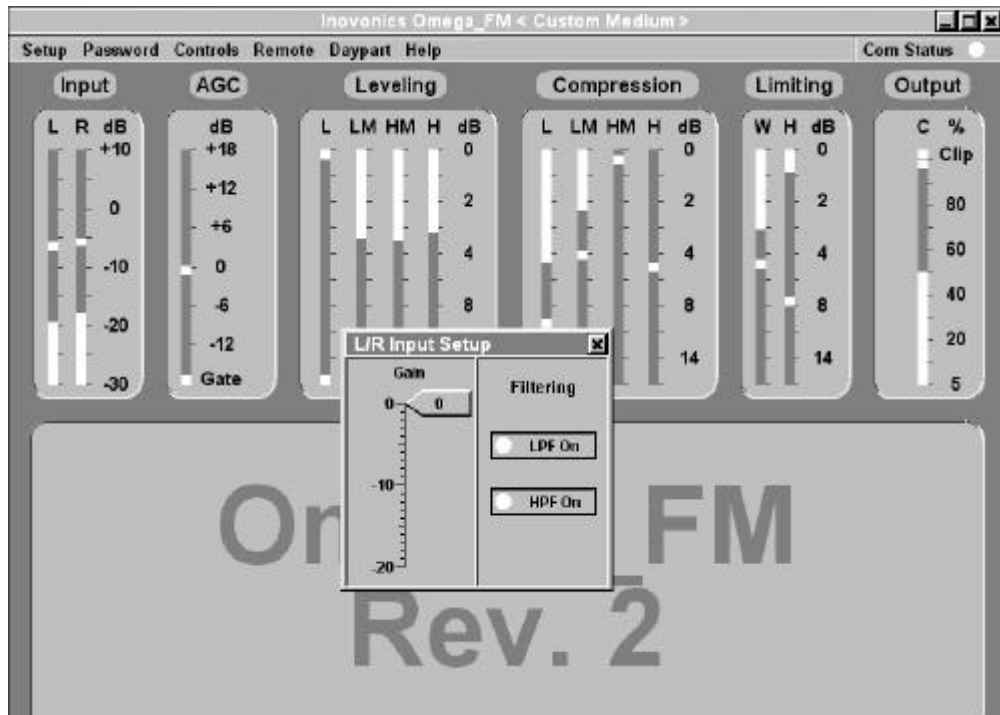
Inovonics Omega_FM < Custom Medium >

Setup Password Controls Remote Daypart Help

Com Status

Input

L R dB

+10

0

-10

-20

-30

AGC

dB

+18

+12

+6

0

-6

-12

Gate

Leveling

L LM HM H dB

0

2

4

8

Compression

L LM HM H dB

0

2

4

8

14

Limiting

W H dB

0

2

4

8

14

Output

C %

Clip

80

60

40

20

5

L/R Input Setup

Gain

0

0

-10

-20

Filtering

LPF On

HPF On

Om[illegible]_FM

Rev. 2